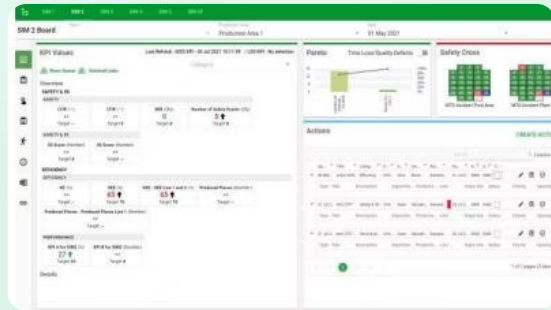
SIM 2 Board

Production Area 1

01 May 2021

KPI Values

Overview

SAFETY & PE

LTIR

LTIR

NMI

Number of Safety Events

0

3

SAFETY & PE

EFFICIENCY

OEE

OEE

65

Produced Pieces

Target 70

PERFORMANCE

27

Details

Pareto

Time Loss/Quality Defects

Safety Cross

Actions

CREATE ACTI